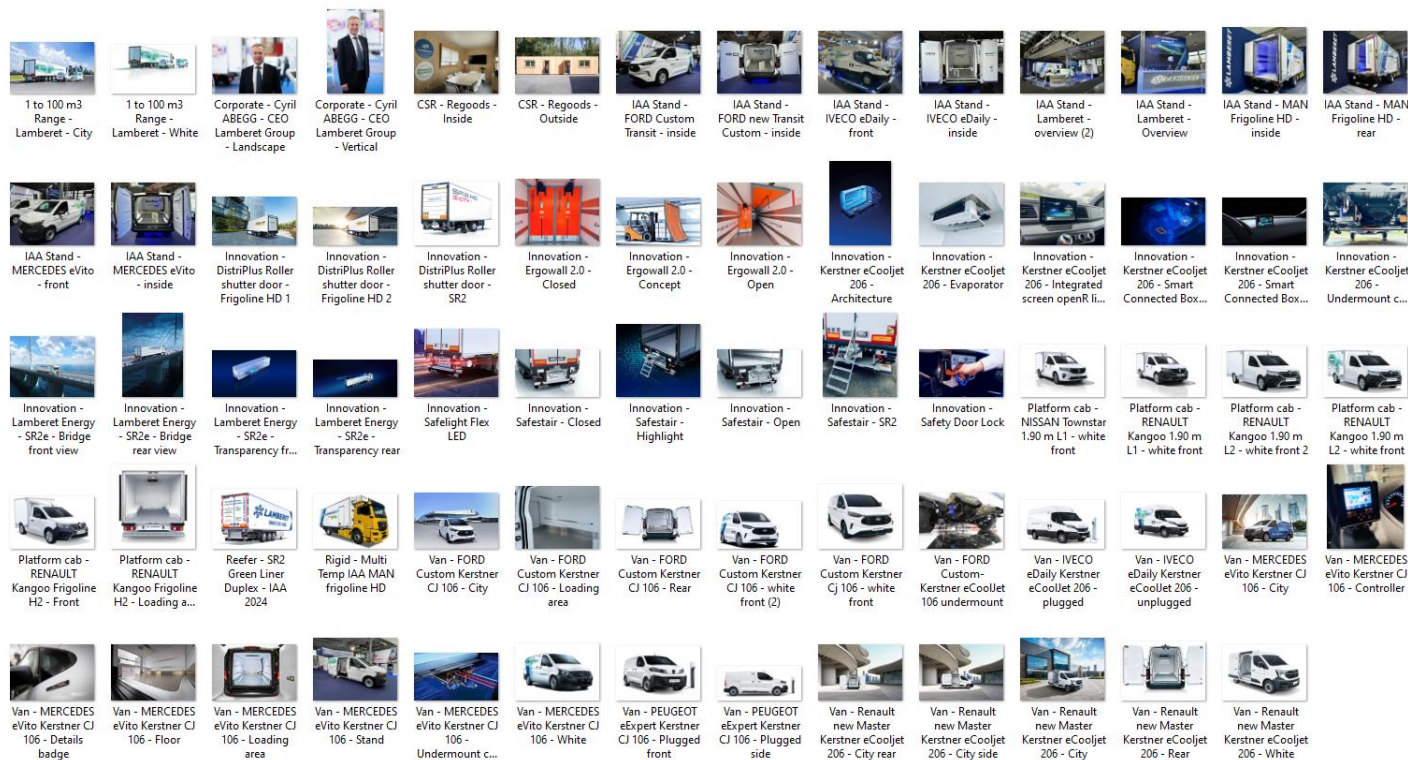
1 to 100 m3 Range - Lamberet - City

1 to 100 m3 Range - Lamberet - White

Corporate - Cyril ABEGG - CEO Lamberet Group - Landscape

Corporate - Cyril ABEGG - CEO Lamberet Group - Vertical

CSR - Regoods - Inside

CSR - Regoods - Outside

IAA Stand - FORD Custom Transit - inside

IAA Stand - FORD new Transit Custom - inside

IAA Stand - IVECO eDaily - front

IAA Stand - IVECO eDaily - inside

IAA Stand - Lamberet - overview (2)

IAA Stand - Lamberet - Overview

IAA Stand - MAN Frigoline HD - inside

IAA Stand - MAN Frigoline HD - rear

IAA Stand - MERCEDES eVito - front

IAA Stand - MERCEDES eVito - inside

Innovation - DistriPlus Roller shutter door - Frigoline HD 1

Innovation - DistriPlus Roller shutter door - Frigoline HD 2

Innovation - DistriPlus Roller shutter door - SR2

Innovation - Ergowall 2.0 - Closed

Innovation - Ergowall 2.0 - Concept

Innovation - Ergowall 2.0 - Open

Innovation - Kerstner eCooljet 206 - Architecture

Innovation - Kerstner eCooljet 206 - Evaporator

Innovation - Kerstner eCooljet 206 - Integrated screen openR li...

Innovation - Kerstner eCooljet 206 - Smart Connected Box...

Innovation - Kerstner eCooljet 206 - Smart Connected Box...

Innovation - Kerstner eCooljet 206 - Undermount c...

Innovation - Lamberet Energy - SR2e - Bridge front view

Innovation - Lamberet Energy - SR2e - Bridge rear view

Innovation - Lamberet Energy - SR2e - Transparency fr...

Innovation - Lamberet Energy - SR2e - Transparency rear

Innovation - Safelight Flex LED

Innovation - Safestair - Closed

Innovation - Safestair - Highlight

Innovation - Safestair - Open

Innovation - Safestair - SR2

Innovation - Safety Door Lock

Platform cab - NISSAN Townstar 1.90 m L1 - white front

Platform cab - RENAULT Kangoo 1.90 m L1 - white front

Platform cab - RENAULT Kangoo 1.90 m L2 - white front 2

Platform cab - RENAULT Kangoo 1.90 m L2 - white front

Platform cab - RENAULT Kangoo Frigoline H2 - Front

Platform cab - RENAULT Kangoo Frigoline H2 - Loading a...

Reefer - SR2 Green Liner Duplex - IAA 2024

Rigid - Multi Temp IAA MAN frigoline HD

Van - FORD Custom Kerstner CJ 106 - City

Van - FORD Custom Kerstner CJ 106 - Loading area

Van - FORD Custom Kerstner CJ 106 - Rear

Van - FORD Custom Kerstner CJ 106 - white front (2)

Van - FORD Custom Kerstner Cj 106 - white front

Van - FORD Custom- Kerstner eCoolJet 106 undermount

Van - IVECO eDaily Kerstner eCoolJet 206 - plugged

Van - IVECO eDaily Kerstner eCoolJet 206 - unplugged

Van - MERCEDES eVito Kerstner CJ 106 - City

Van - MERCEDES eVito Kerstner CJ 106 - Controller

Van - MERCEDES eVito Kerstner CJ 106 - Details badge

Van - MERCEDES eVito Kerstner CJ 106 - Floor

Van - MERCEDES eVito Kerstner CJ 106 - Loading area

Van - MERCEDES eVito Kerstner CJ 106 - Stand

Van - MERCEDES eVito Kerstner CJ 106 - Undermount c...

Van - MERCEDES eVito Kerstner CJ 106 - White

Van - PEUGEOT eExpert Kerstner CJ 106 - Plugged front

Van - PEUGEOT eExpert Kerstner CJ 106 - Plugged side

Van - Renault new Master Kerstner eCooljet 206 - City rear

Van - Renault new Master Kerstner eCooljet 206 - City side

Van - Renault new Master Kerstner eCooljet 206 - City

Van - Renault new Master Kerstner eCooljet 206 - Rear

Van - Renault new Master Kerstner eCooljet 206 - White